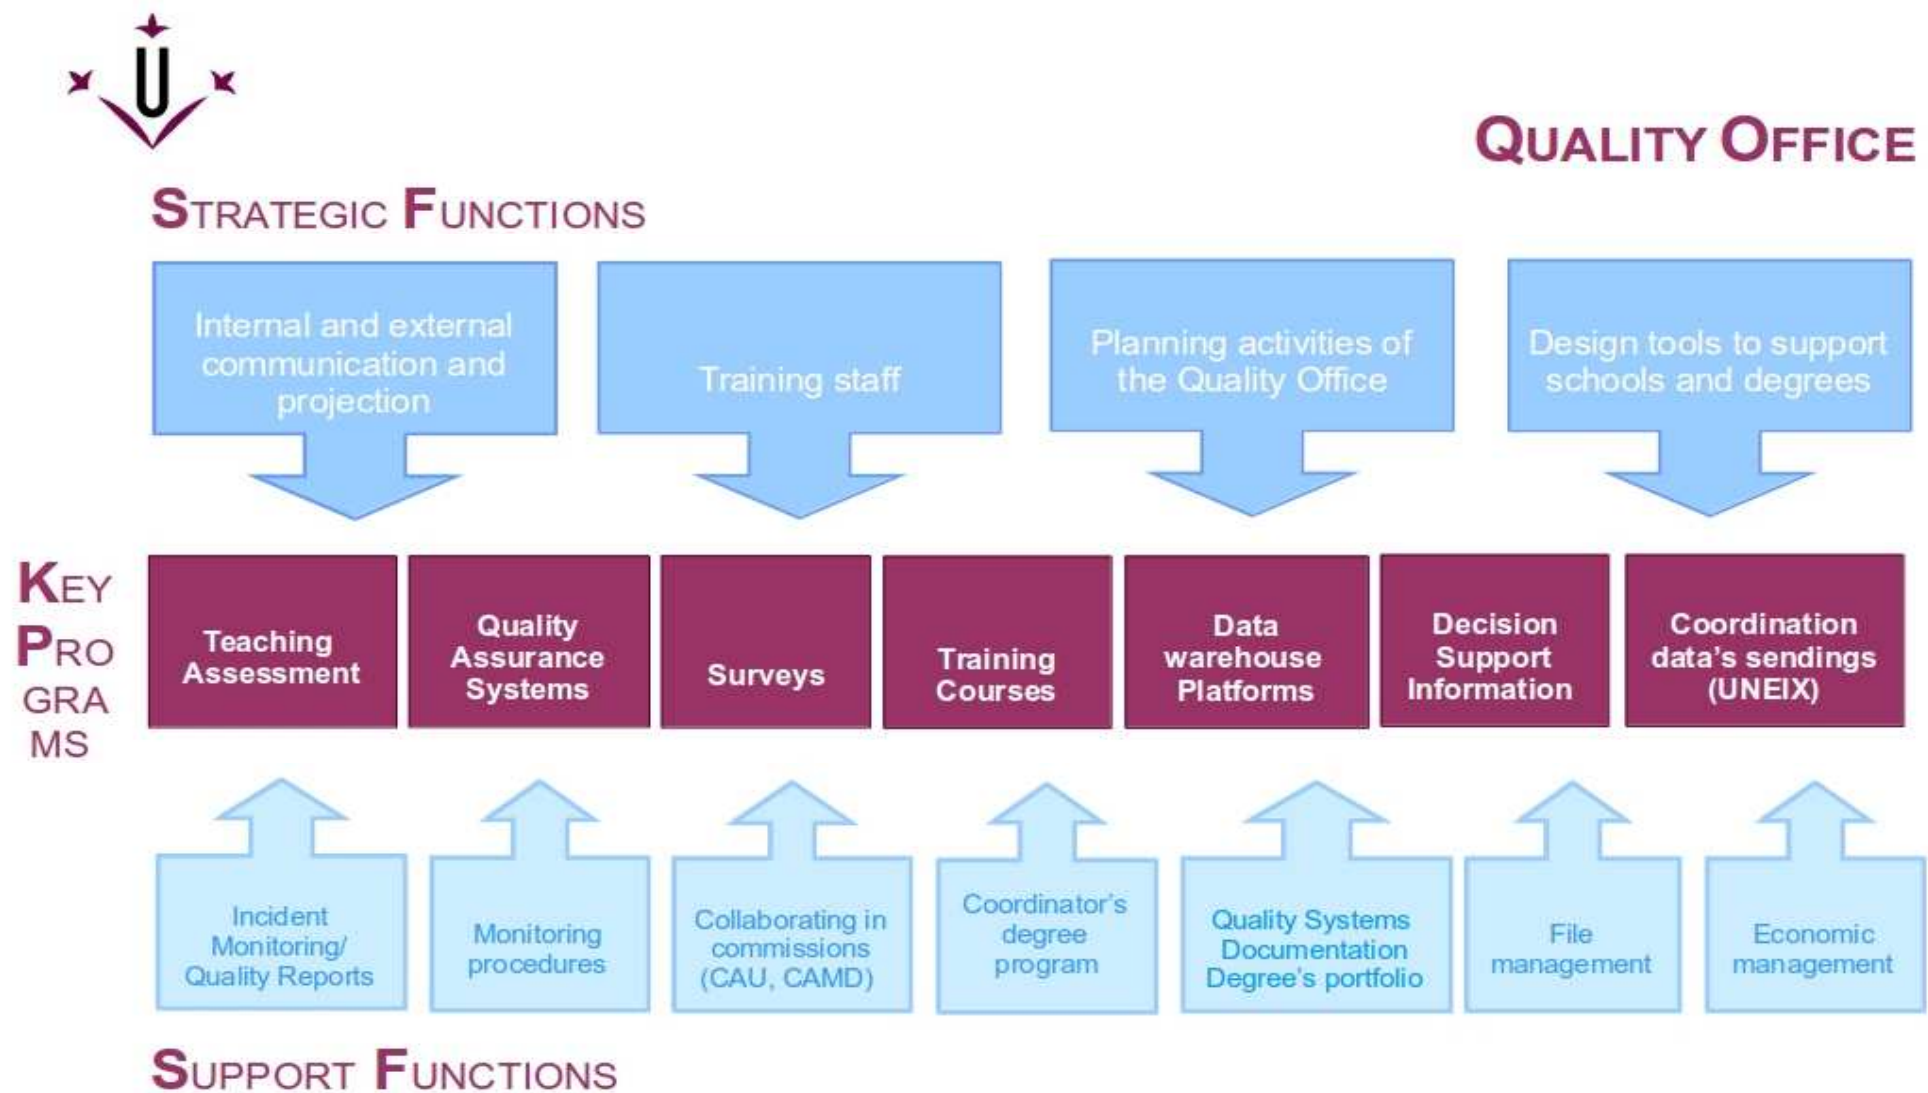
QUALITY OFFICE

STRATEGIC FUNCTIONS

Internal and external communication and projection

Training staff

Planning activities of the Quality Office

Design tools to support schools and degrees

KEY PROGRAMS

Teaching Assessment

Quality Assurance Systems

Surveys

Training Courses

Data warehouse Platforms

Decision Support Information

Coordination data's sendings (UNEIX)

Incident Monitoring/ Quality Reports

Monitoring procedures

Collaborating in commissions (CAU, CAMD)

Coordinator's degree program

Quality Systems Documentation Degree's portfolio

File management

Economic management

SUPPORT FUNCTIONS